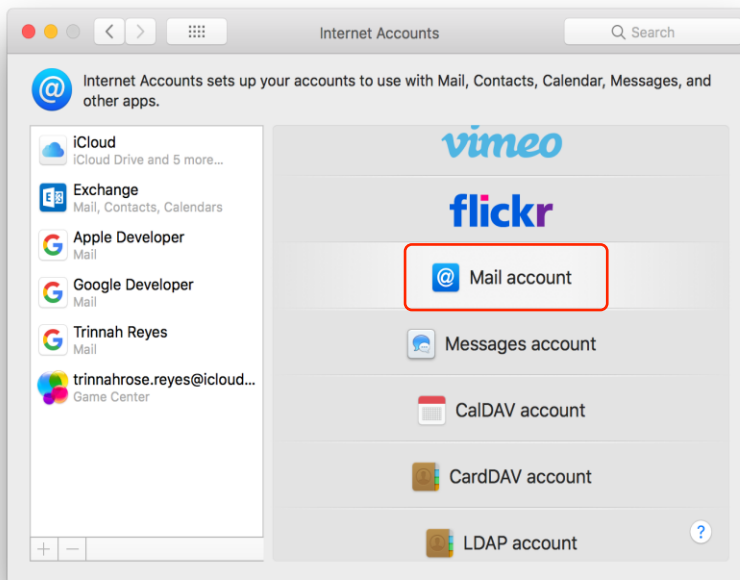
Internet Accounts

Search

Internet Accounts sets up your accounts to use with Mail, Contacts, Calendar, Messages, and other apps.

iCloud
iCloud Drive and 5 more...

Exchange
Mail, Contacts, Calendars

Apple Developer
Mail

Google Developer
Mail

Trinnah Reyes
Mail

trinnahrose.reyes@icloud...
Game Center

+ −

vimeo

flickr

Mail account

Messages account

CalDAV account

CardDAV account

LDAP account

?